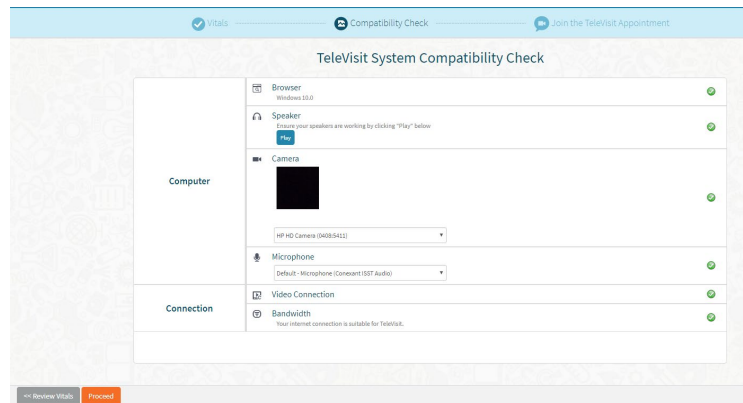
Vitals
Compatibility Check
Join the TeleVisit Appointment

TeleVisit System Compatibility Check

Computer

Browser
Windows 10.0

Speaker
Ensure your speakers are working by clicking "Play" below
Play

Camera

HP HD Camera (0408:5411)

Microphone
Default - Microphone (Conexant ISST Audio)

Connection

Video Connection

Bandwidth
Your internet connection is suitable for TeleVisit.

<< Review Vitals
Proceed